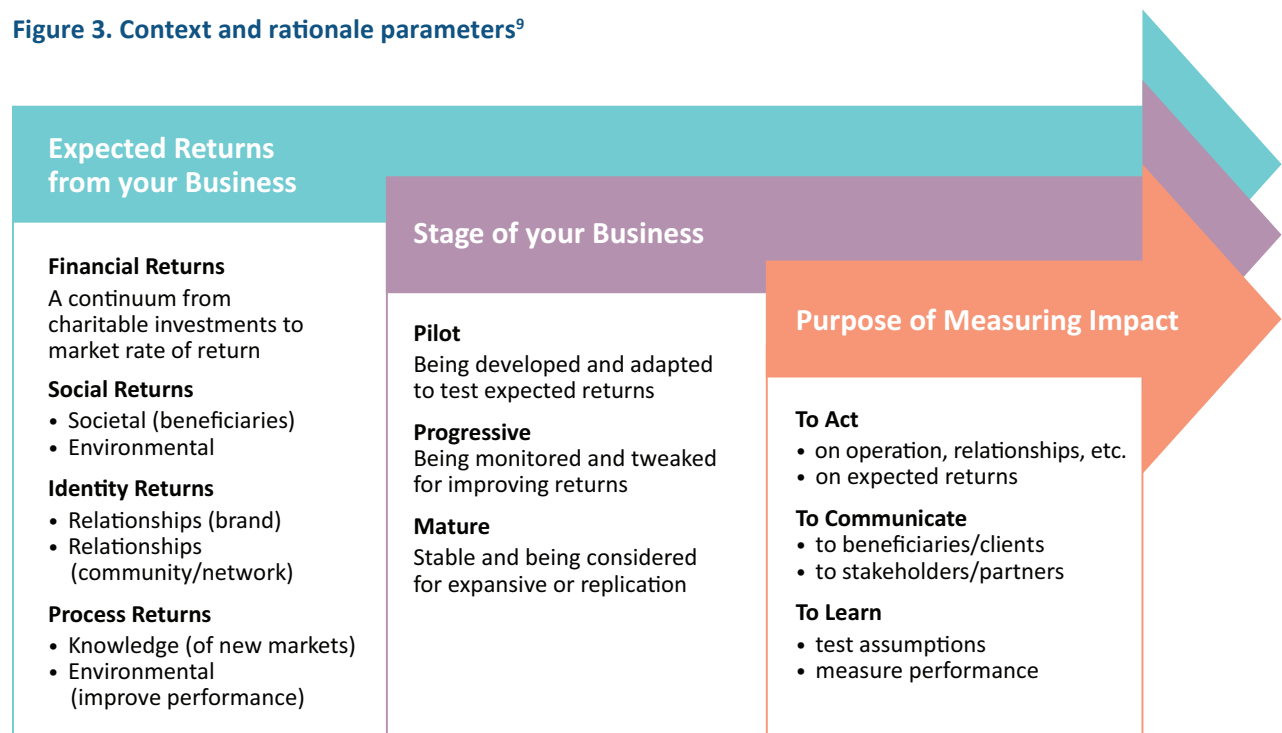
**Figure 3. Context and rationale parameters$^9$**

Expected Returns from your Business

Financial Returns
A continuum from charitable investments to market rate of return

Social Returns
• Societal (beneficiaries)
• Environmental

Identity Returns
• Relationships (brand)
• Relationships (community/network)

Process Returns
• Knowledge (of new markets)
• Environmental (improve performance)

Stage of your Business

Pilot
Being developed and adapted to test expected returns

Progressive
Being monitored and tweaked for improving returns

Mature
Stable and being considered for expansive or replication

Purpose of Measuring Impact

To Act
• on operation, relationships, etc.
• on expected returns

To Communicate
• to beneficiaries/clients
• to stakeholders/partners

To Learn
• test assumptions
• measure performance